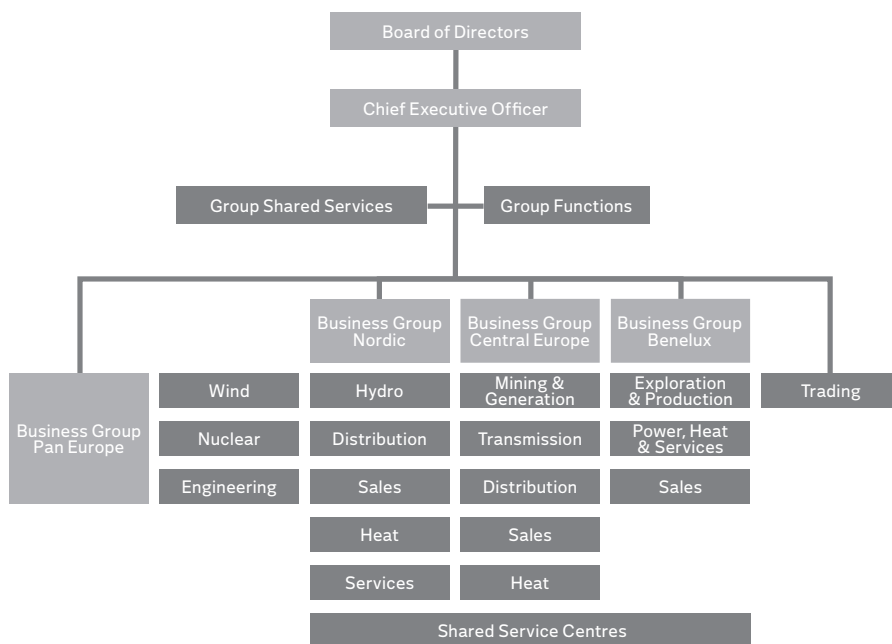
Board of Directors

Chief Executive Officer

Group Shared Services

Group Functions

Business Group Pan Europe

Wind

Nuclear

Engineering

Business Group Nordic

Hydro

Distribution

Sales

Heat

Services

Business Group Central Europe

Mining & Generation

Transmission

Distribution

Sales

Heat

Business Group Benelux

Exploration & Production

Power, Heat & Services

Sales

Trading

Shared Service Centres